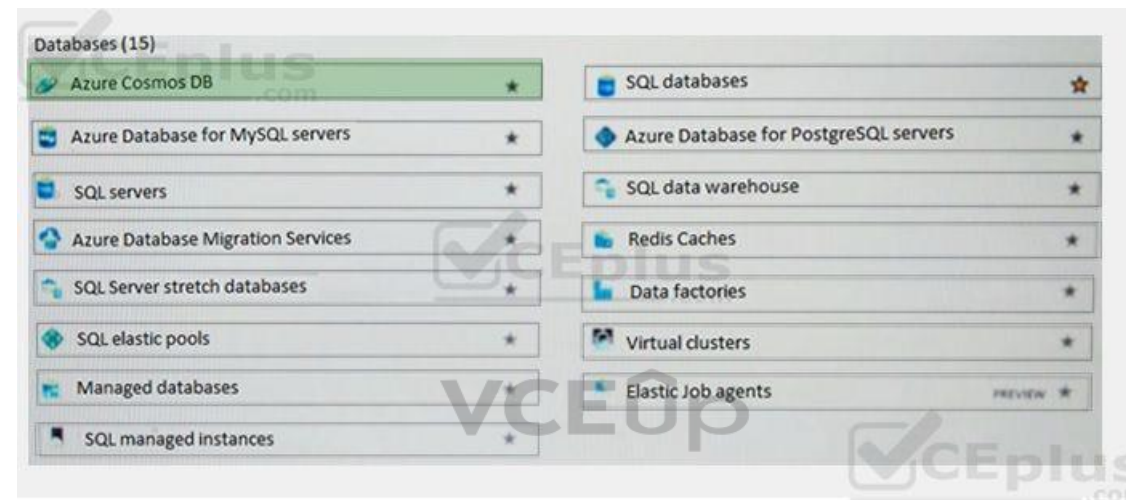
Databases (15)

Azure Cosmos DB ★

Azure Database for MySQL servers ★

SQL servers ★

Azure Database Migration Services ★

SQL Server stretch databases ★

SQL elastic pools ★

Managed databases ★

SQL managed instances ★

SQL databases ★

Azure Database for PostgreSQL servers ★

SQL data warehouse ★

Redis Caches ★

Data factories ★

Virtual clusters ★

Elastic Job agents PREVIEW ★

VCEplus.com

VCEplus

VCEup

VCEplus.com